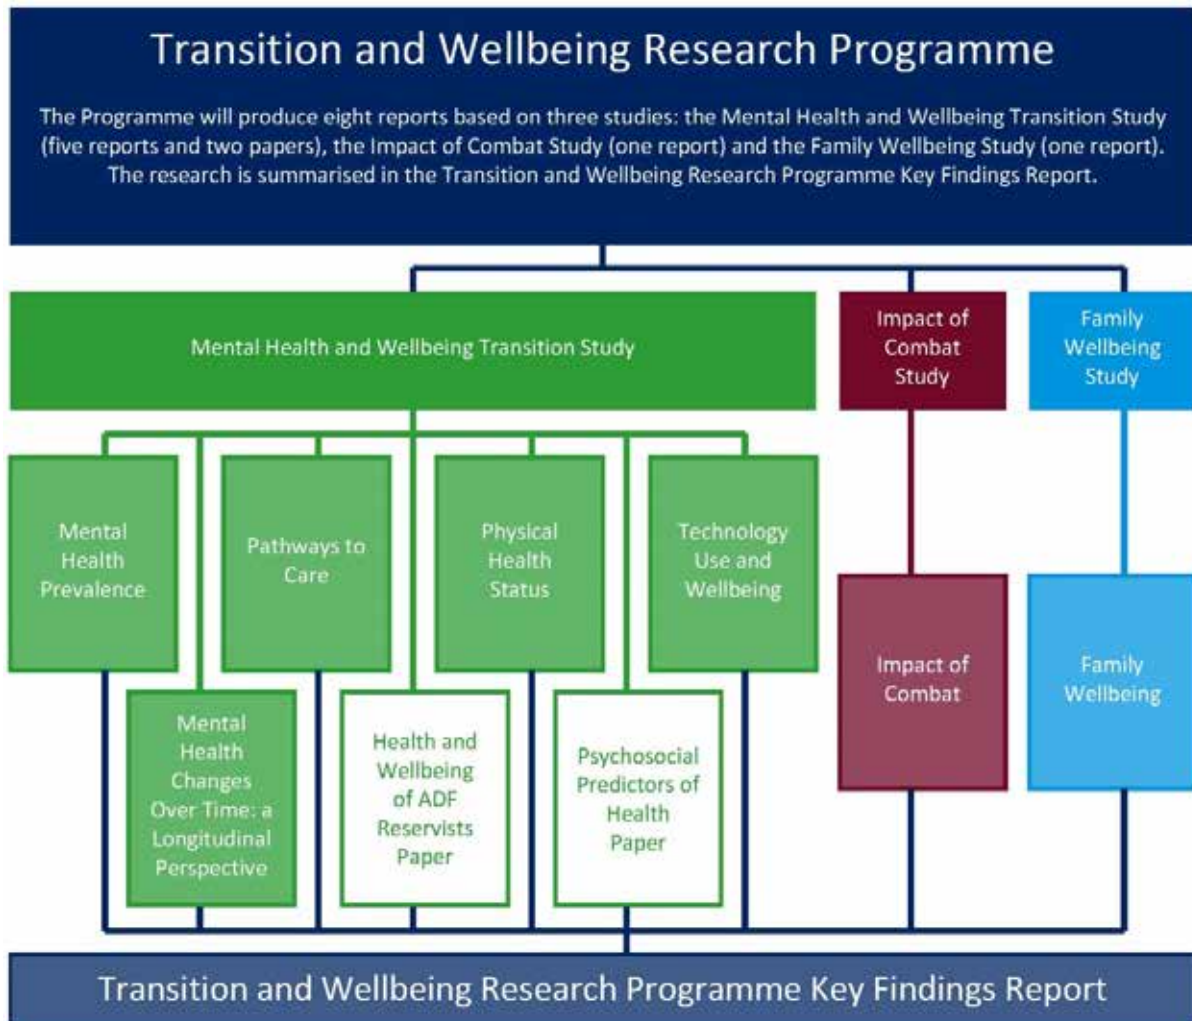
Transition and Wellbeing Research Programme

The Programme will produce eight reports based on three studies: the Mental Health and Wellbeing Transition Study (five reports and two papers), the Impact of Combat Study (one report) and the Family Wellbeing Study (one report). The research is summarised in the Transition and Wellbeing Research Programme Key Findings Report.

Mental Health and Wellbeing Transition Study

Impact of Combat Study

Family Wellbeing Study

Mental Health Prevalence

Pathways to Care

Physical Health Status

Technology Use and Wellbeing

Mental Health Changes Over Time: a Longitudinal Perspective

Health and Wellbeing of ADF Reservists Paper

Psychosocial Predictors of Health Paper

Impact of Combat

Family Wellbeing

Transition and Wellbeing Research Programme Key Findings Report